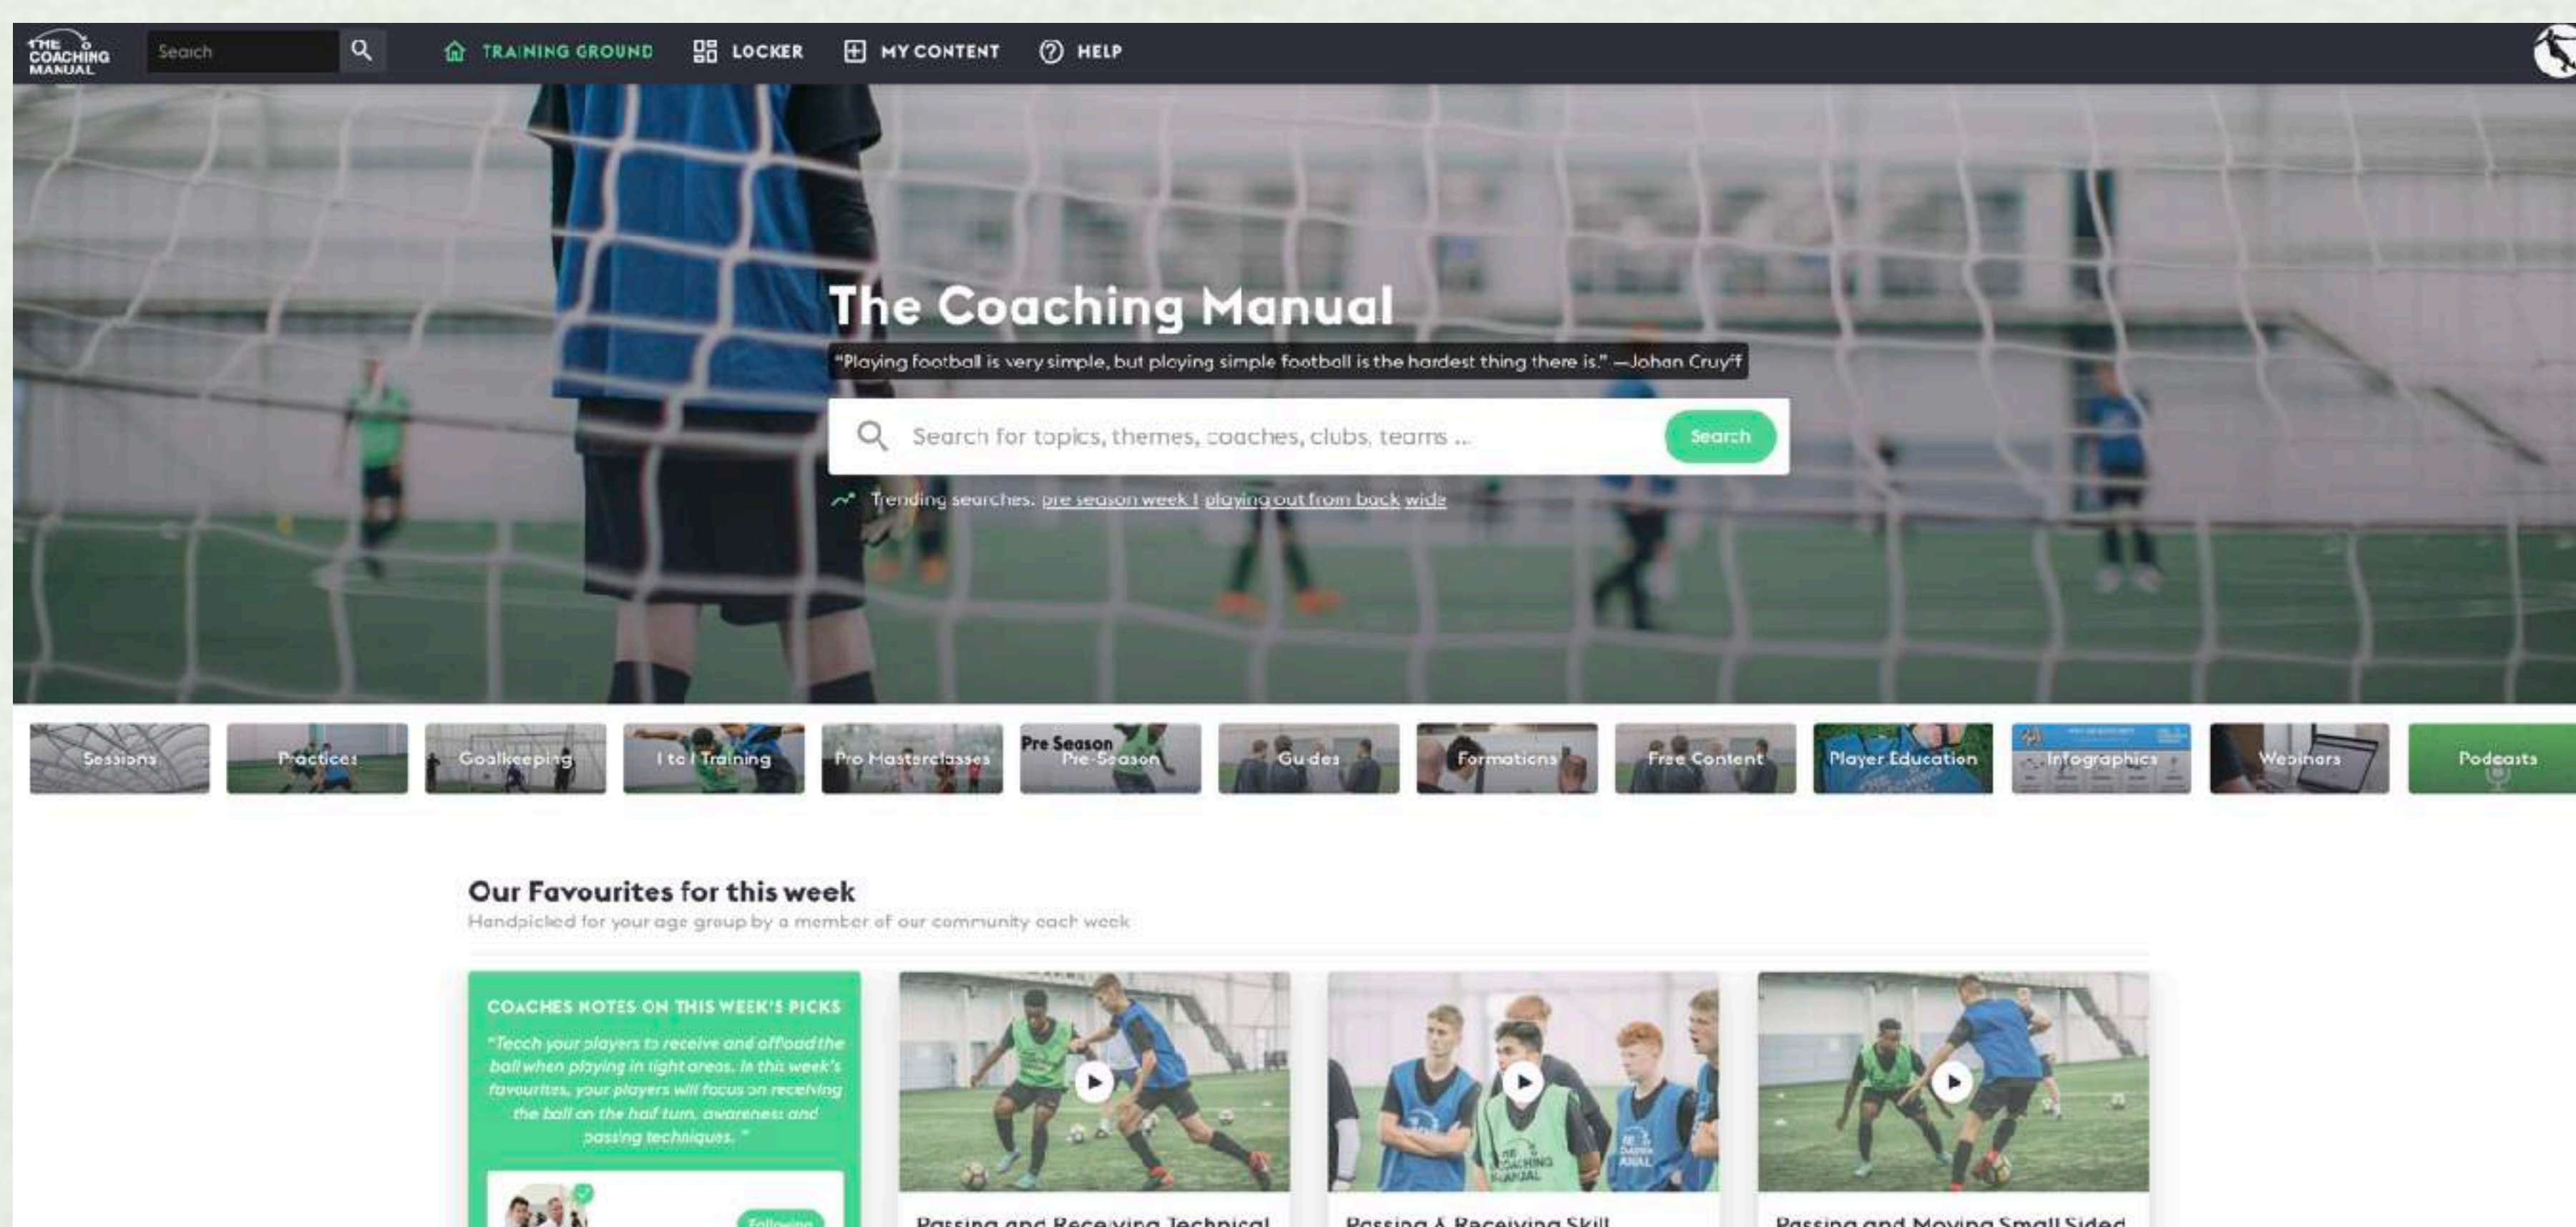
THE COACHING MANUAL

Search

TRAINING GROUND LOCKER MY CONTENT HELP

The Coaching Manual

"Playing football is very simple, but playing simple football is the hardest thing there is." —Johan Cruyff

Search for topics, themes, coaches, clubs, teams ...

Search

Trending searches: pre season week 1 playing out from back wide

Sessions Practices Goalkeeping 1 to 1 Training Pro Masterclasses Pre Season Pre-Season Guides Formations Free Content Player Education Infographics Webinars Podcasts

Our Favourites for this week

Handpicked for your age group by a member of our community each week

COACHES NOTES ON THIS WEEK'S PICKS

"Teach your players to receive and offload the ball when playing in tight areas. In this week's favourites, your players will focus on receiving the ball on the half turn, awareness and passing techniques."

Following

Passing and Receiving Technical

Passing & Receiving Skill

Passing and Moving Small Sided